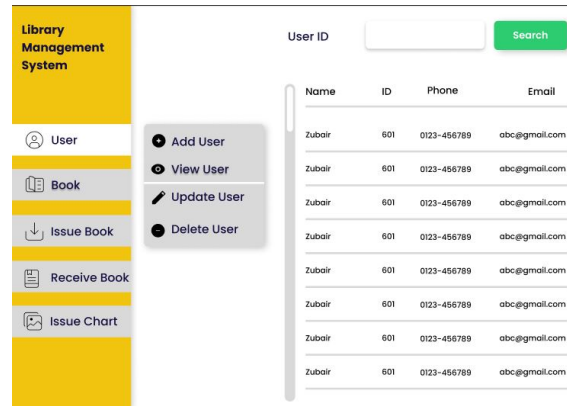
Library Management System

User

Book

Issue Book

Receive Book

Issue Chart

Add User

View User

Update User

Delete User

User ID

Search

| Name | ID | Phone | Email |
|---|---|---|---|
| Zubair | 601 | 0123-456789 | abc@gmail.com |
| Zubair | 601 | 0123-456789 | abc@gmail.com |
| Zubair | 601 | 0123-456789 | abc@gmail.com |
| Zubair | 601 | 0123-456789 | abc@gmail.com |
| Zubair | 601 | 0123-456789 | abc@gmail.com |
| Zubair | 601 | 0123-456789 | abc@gmail.com |
| Zubair | 601 | 0123-456789 | abc@gmail.com |
| Zubair | 601 | 0123-456789 | abc@gmail.com |